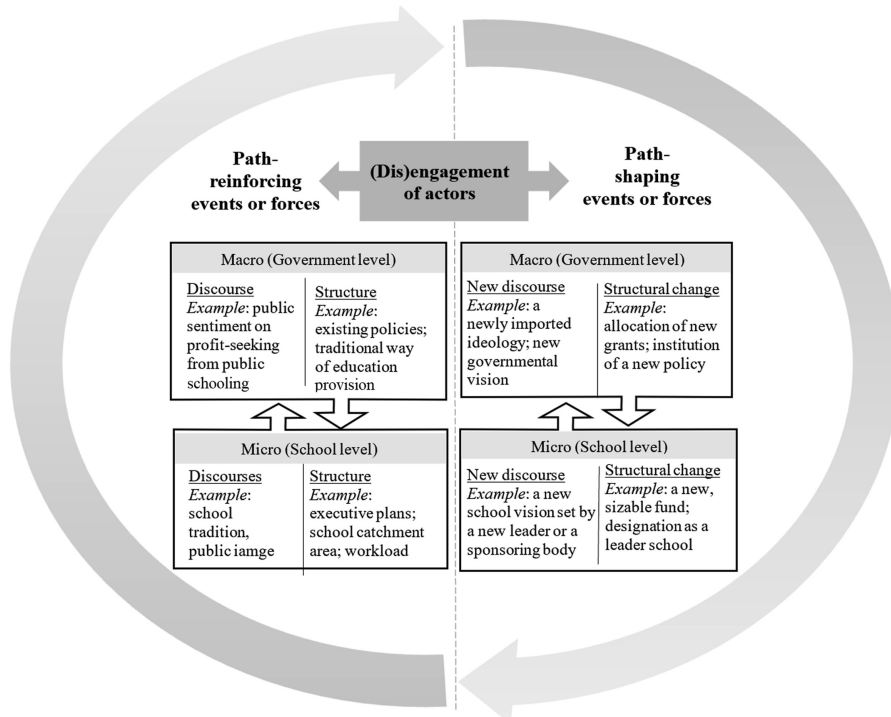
Path-reinforcing events or forces

(Dis)engagement of actors

Path-shaping events or forces

Macro (Government level)

Discourse
*Example*: public sentiment on profit-seeking from public schooling

Structure
*Example*: existing policies; traditional way of education provision

Micro (School level)

Discourses
*Example*: school tradition, public iamge

Structure
*Example*: executive plans; school catchment area; workload

Macro (Government level)

New discourse
*Example*: a newly imported ideology; new governmental vision

Structural change
*Example*: allocation of new grants; institution of a new policy

Micro (School level)

New discourse
*Example*: a new school vision set by a new leader or a sponsoring body

Structural change
*Example*: a new, sizable fund; designation as a leader school